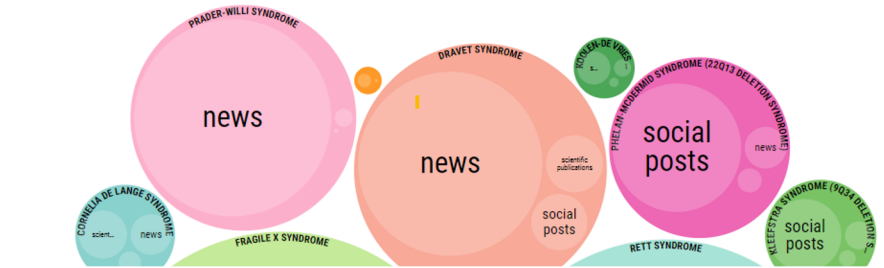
PRADER-WILLI SYNDROME
news

DRAVET SYNDROME
news
scientific publications
social posts

KOOLEN-DE VRIES
s...

PHELAN-MCDERMID SYNDROME (22Q13 DELETION SYNDROME)
social posts
news

CORNELIA DE LANGE SYNDROME
scient...
news

FRAGILE X SYNDROME

RETT SYNDROME

KLEEFSTRA SYNDROME (9Q34 DELETION S...
social posts